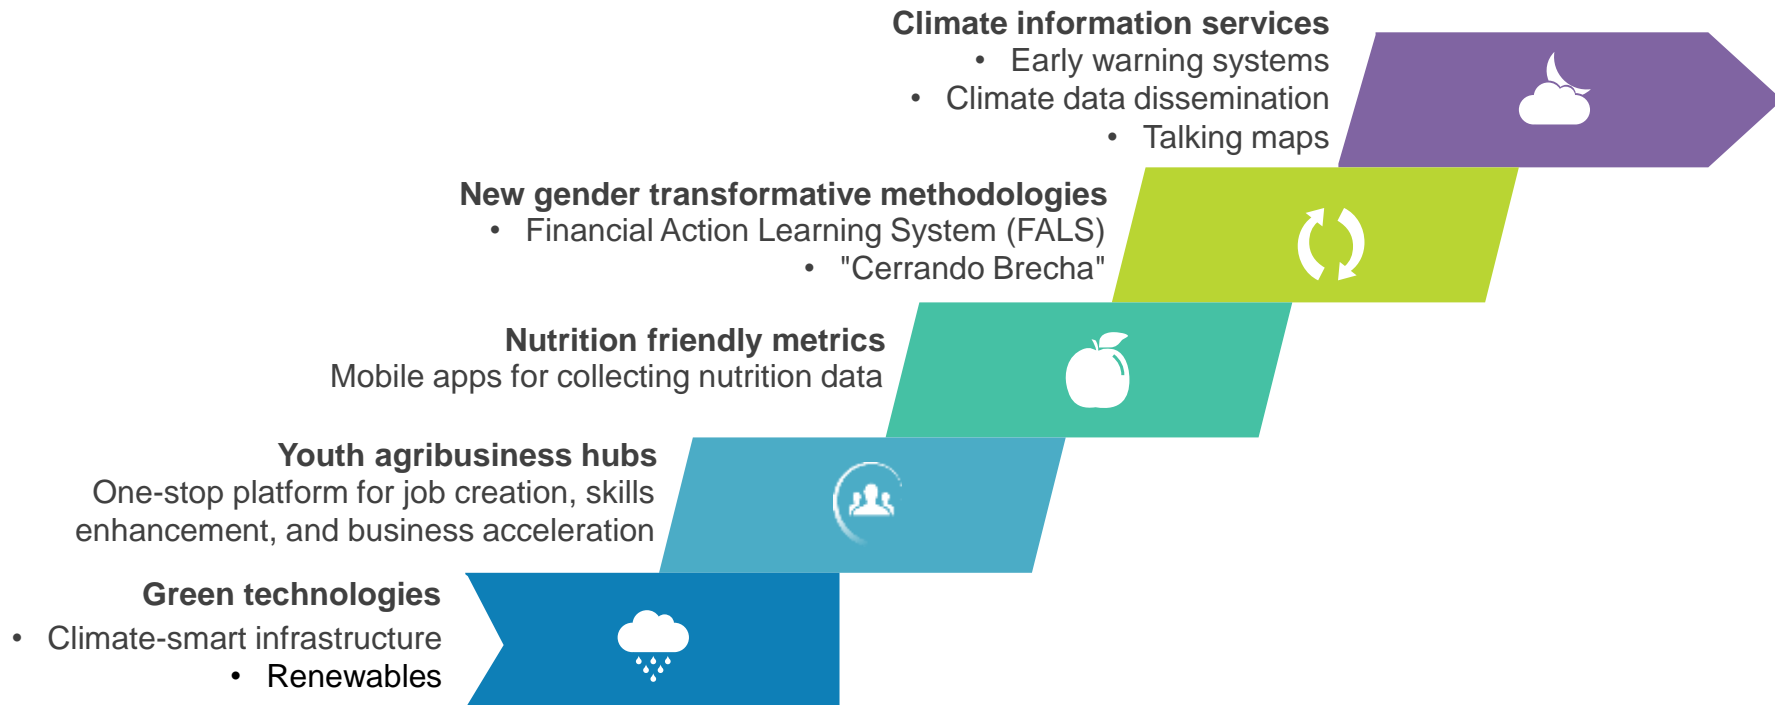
Climate information services
• Early warning systems
• Climate data dissemination
• Talking maps

New gender transformative methodologies
• Financial Action Learning System (FALS)
• "Cerrando Brecha"

Nutrition friendly metrics
Mobile apps for collecting nutrition data

Youth agribusiness hubs
One-stop platform for job creation, skills enhancement, and business acceleration

Green technologies
• Climate-smart infrastructure
• Renewables